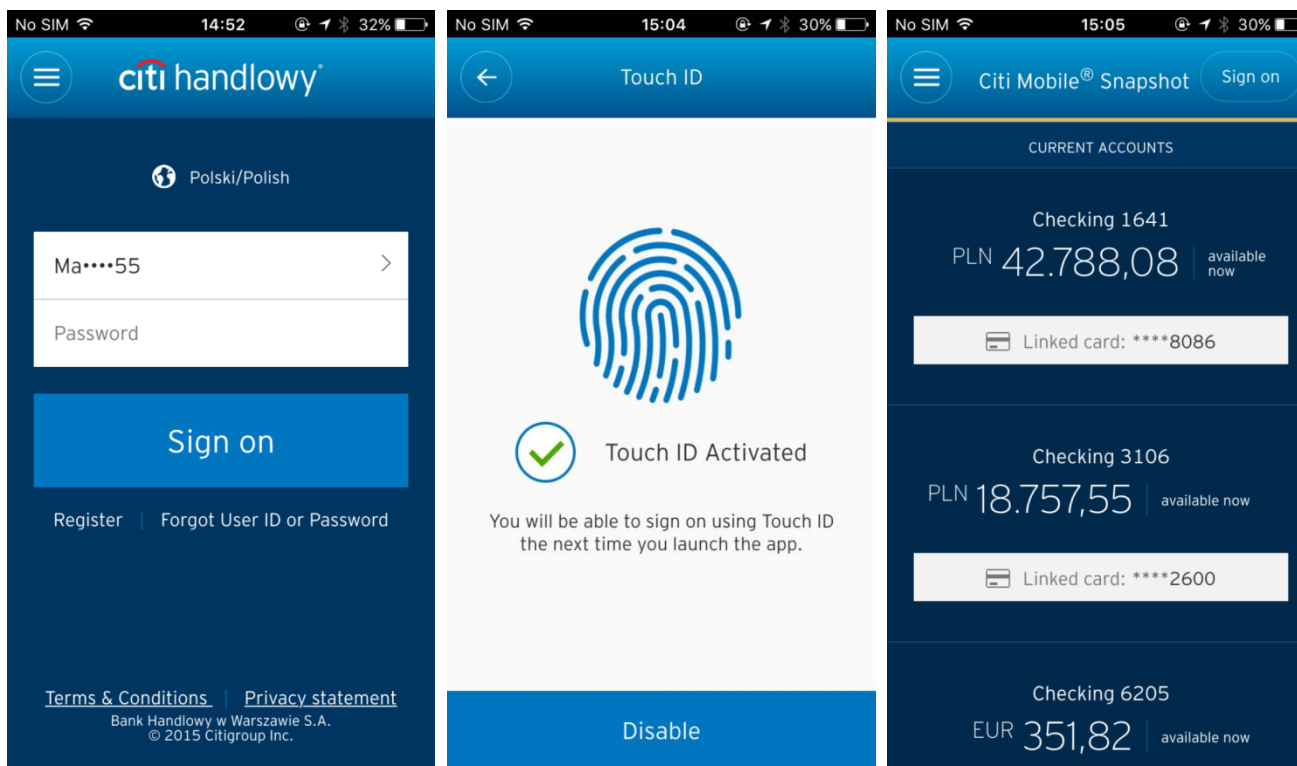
No SIM 14:52 32%

citi handlowy

Polski/Polish

Ma••••55

Password

Sign on

Register | Forgot User ID or Password

Terms & Conditions | Privacy statement
Bank Handlowy w Warszawie S.A.
© 2015 Citigroup Inc.

No SIM 15:04 30%

Touch ID

Touch ID Activated

You will be able to sign on using Touch ID the next time you launch the app.

Disable

No SIM 15:05 30%

Citi Mobile® Snapshot Sign on

CURRENT ACCOUNTS

Checking 1641
PLN 42.788,08 available now

Linked card: ****8086

Checking 3106
PLN 18.757,55 available now

Linked card: ****2600

Checking 6205
EUR 351,82 available now